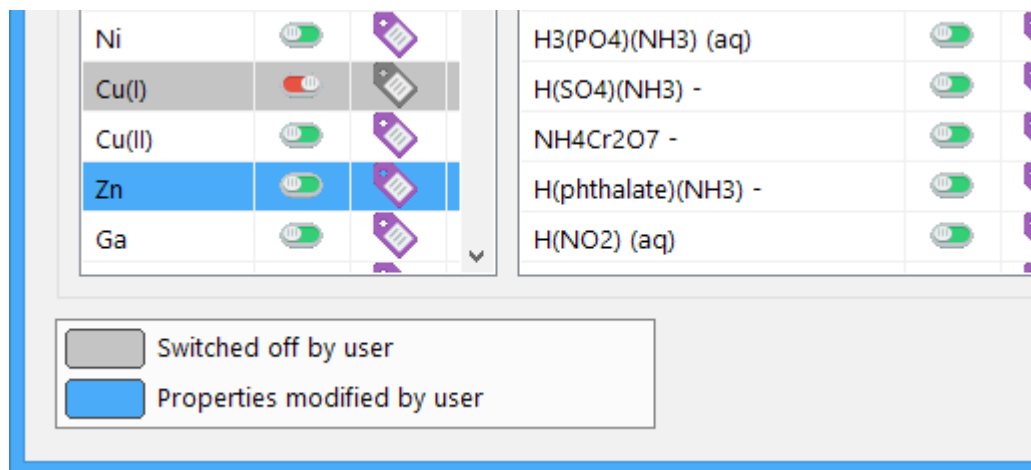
| Ni | | |
|---|---|---|
| Cu(I) | | |
| Cu(II) | | |
| Zn | | |
| Ga | | |

| H3(PO4)(NH3) (aq) | |
|---|---|
| H(SO4)(NH3) - | |
| NH4Cr2O7 - | |
| H(phthalate)(NH3) - | |
| H(NO2) (aq) | |

Switched off by user

Properties modified by user